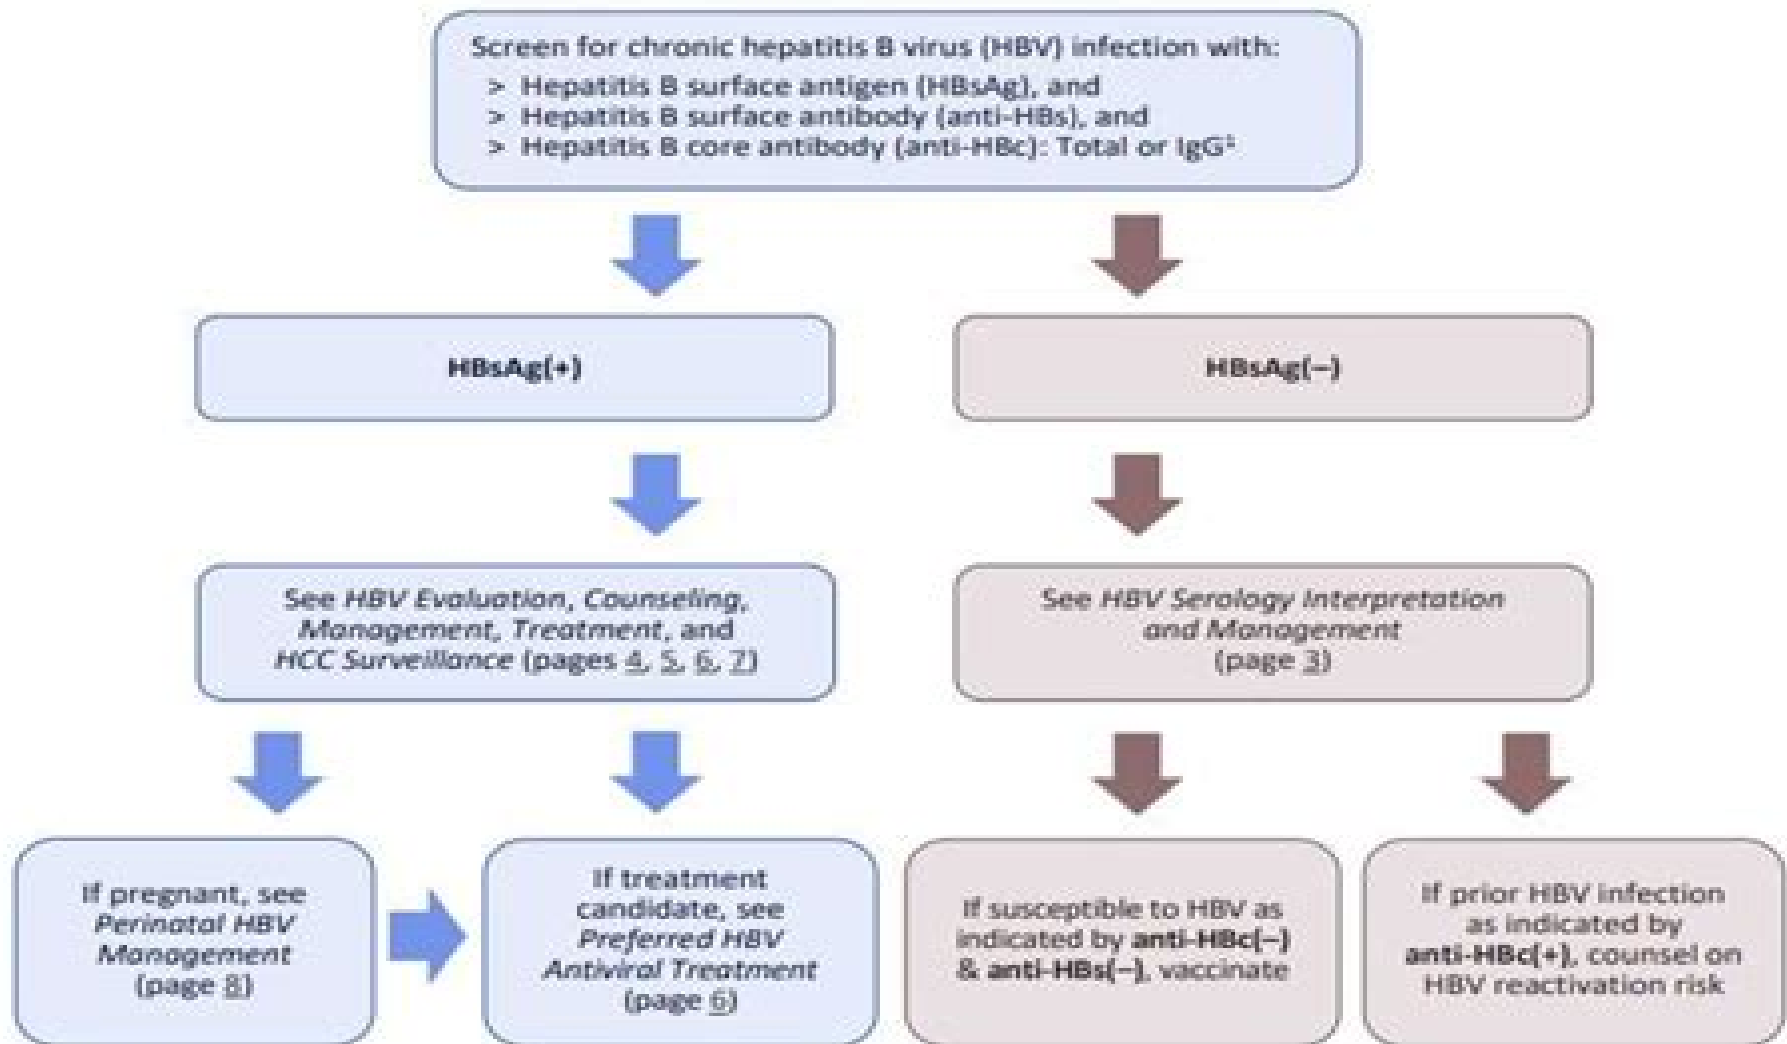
Screen for chronic hepatitis B virus (HBV) infection with:
> Hepatitis B surface antigen (HBsAg), and
> Hepatitis B surface antibody (anti-HBs), and
> Hepatitis B core antibody (anti-HBc): Total or IgG$^1$

HBsAg(+)

HBsAg(−)

See HBV Evaluation, Counseling, Management, Treatment, and HCC Surveillance (pages 4, 5, 6, 7)

See HBV Serology Interpretation and Management (page 3)

If pregnant, see Perinatal HBV Management (page 8)

If treatment candidate, see Preferred HBV Antiviral Treatment (page 6)

If susceptible to HBV as indicated by anti-HBc(−) & anti-HBs(−), vaccinate

If prior HBV infection as indicated by anti-HBc(+), counsel on HBV reactivation risk